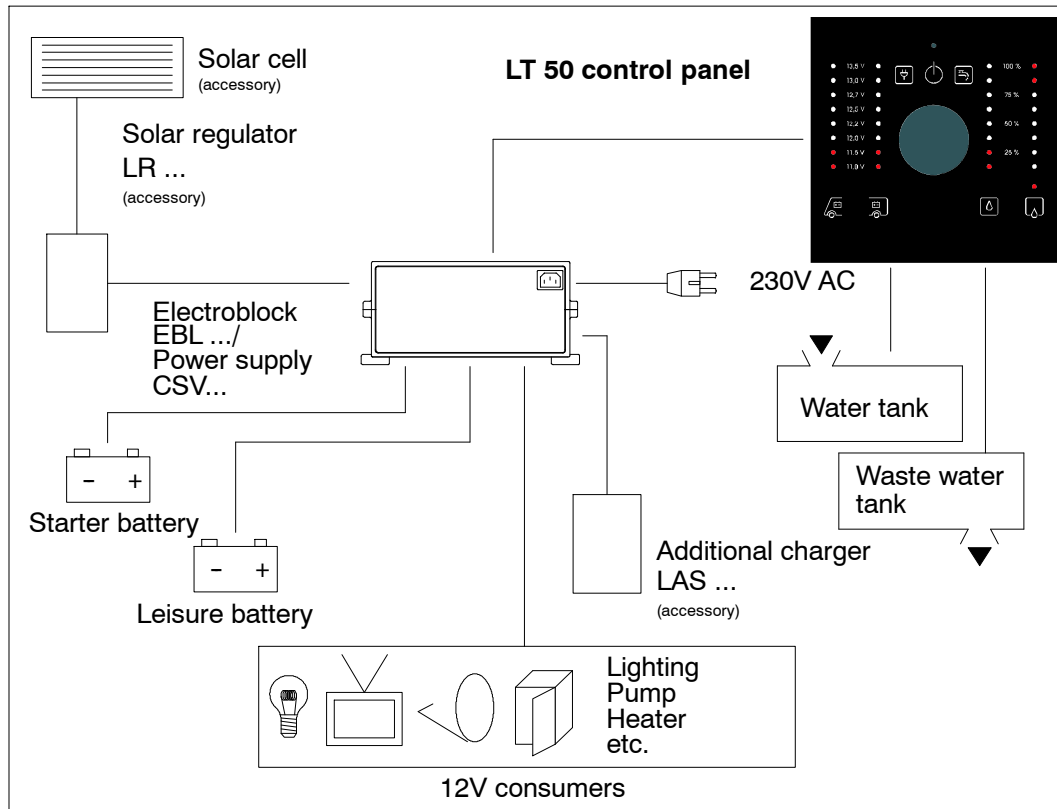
Solar cell
(accessory)

LT 50 control panel

Solar regulator
LR ...
(accessory)

13,6 V
13,0 V
12,7 V
12,5 V
12,2 V
12,0 V
11,5 V
11,0 V

100 %
75 %
50 %
25 %

230V AC

Electroblock
EBL .../
Power supply
CSV...

Water tank

Waste water tank

Starter battery

Leisure battery

Additional charger
LAS ...
(accessory)

Lighting
Pump
Heater
etc.

12V consumers